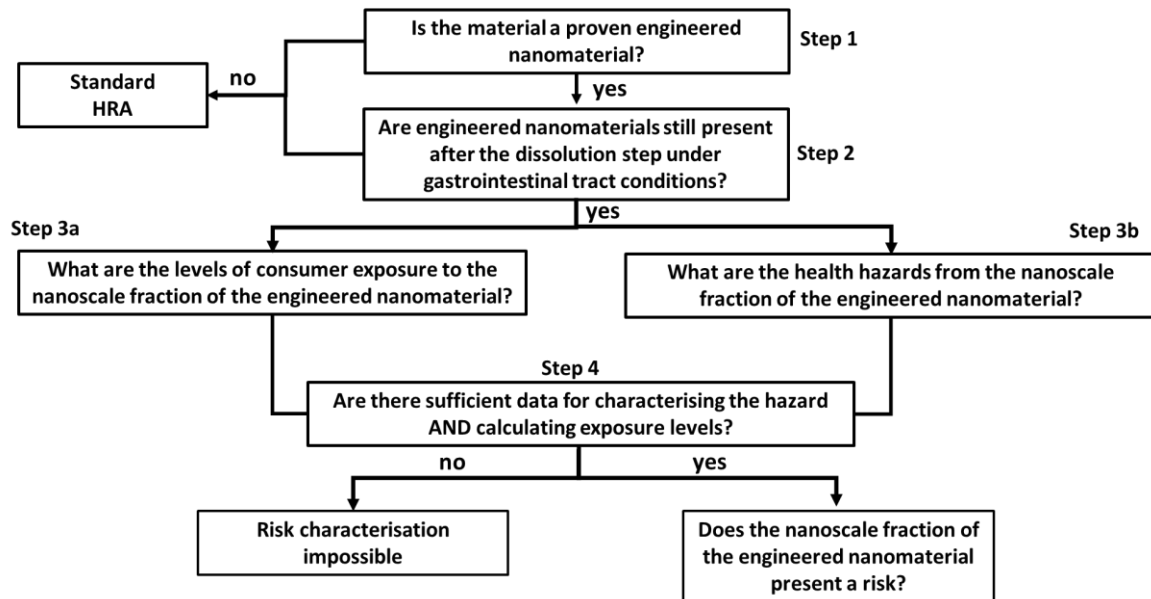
Is the material a proven engineered nanomaterial?

Step 1

Standard HRA

no

yes

Are engineered nanomaterials still present after the dissolution step under gastrointestinal tract conditions?

Step 2

yes

Step 3a

What are the levels of consumer exposure to the nanoscale fraction of the engineered nanomaterial?

Step 3b

What are the health hazards from the nanoscale fraction of the engineered nanomaterial?

Step 4

Are there sufficient data for characterising the hazard AND calculating exposure levels?

no

yes

Risk characterisation impossible

Does the nanoscale fraction of the engineered nanomaterial present a risk?